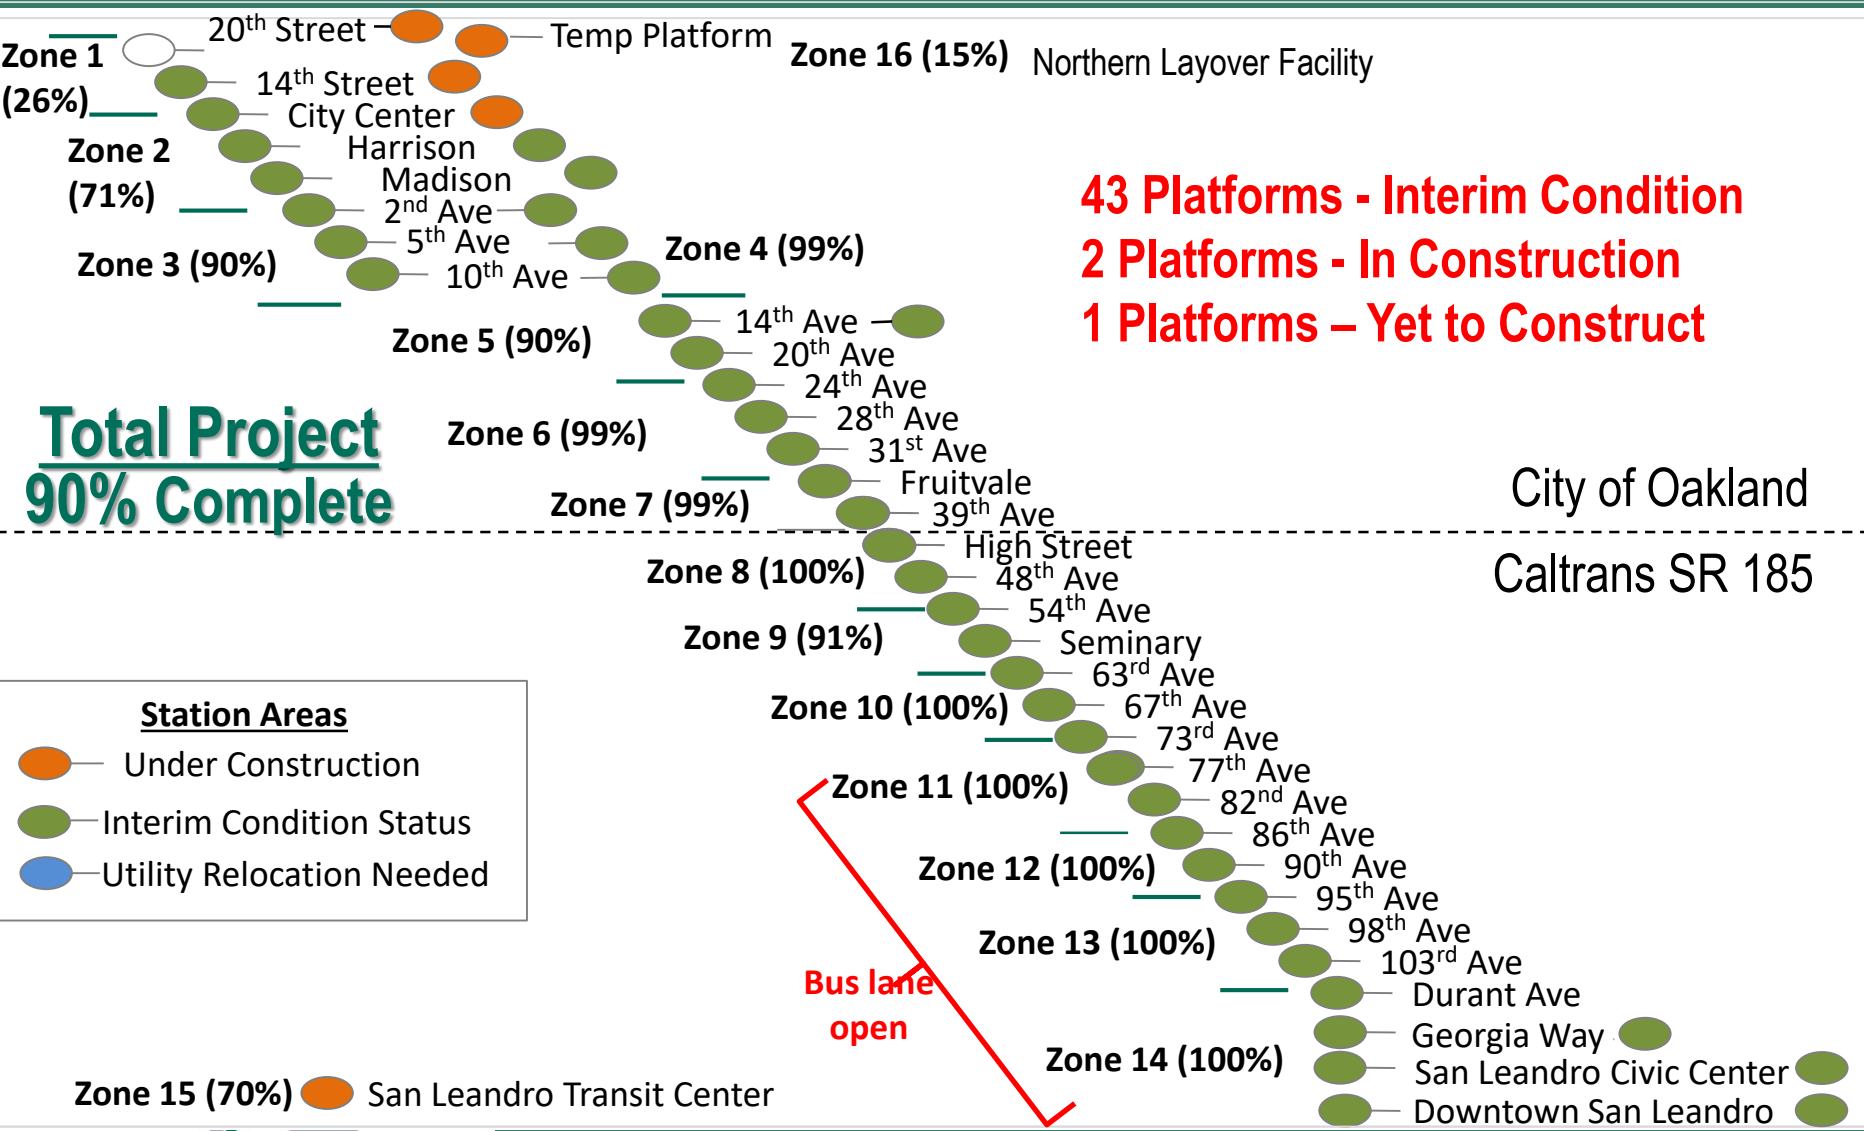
20th Street
Temp Platform
Zone 16 (15%)
Northern Layover Facility
Zone 1 (26%)
14th Street
City Center
Zone 2 (71%)
Harrison
Madison
2nd Ave
5th Ave
Zone 3 (90%)
10th Ave
Zone 4 (99%)
43 Platforms - Interim Condition
2 Platforms - In Construction
1 Platforms – Yet to Construct
Zone 5 (90%)
14th Ave
20th Ave
24th Ave
28th Ave
31st Ave
Fruitvale
39th Ave
Total Project 90% Complete
Zone 6 (99%)
Zone 7 (99%)
City of Oakland
Caltrans SR 185
High Street
Zone 8 (100%)
48th Ave
54th Ave
Zone 9 (91%)
Seminary
63rd Ave
Zone 10 (100%)
67th Ave
73rd Ave
77th Ave
Zone 11 (100%)
82nd Ave
86th Ave
Zone 12 (100%)
90th Ave
95th Ave
98th Ave
Zone 13 (100%)
103rd Ave
Durant Ave
Georgia Way
Zone 14 (100%)
San Leandro Civic Center
Downtown San Leandro
Station Areas
Under Construction
Interim Condition Status
Utility Relocation Needed
Bus lane open
Zone 15 (70%)
San Leandro Transit Center